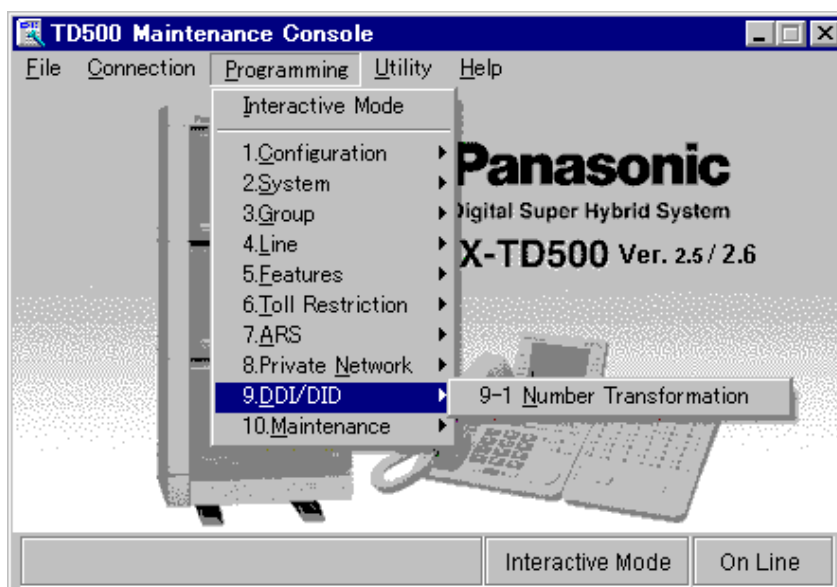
TD500 Maintenance Console

File Connection Programming Utility Help

Interactive Mode

1.Configuration
2.System
3.Group
4.Line
5.Features
6.Toll Restriction
7.ARS
8.Private Network
9.DDI/DID
10.Maintenance

9-1 Number Transformation

Panasonic
Digital Super Hybrid System
X-TD500 Ver. 2.5 / 2.6

Interactive Mode
On Line